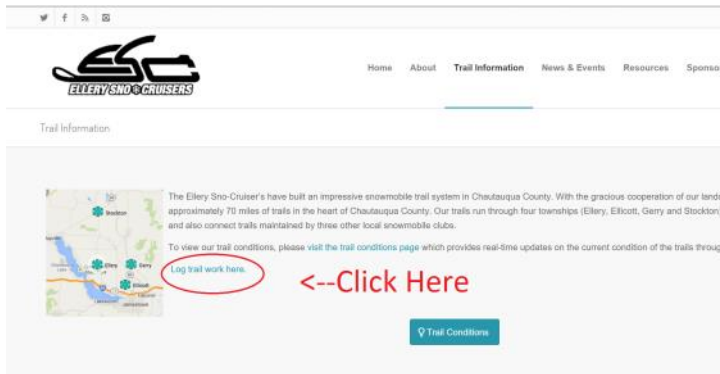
ESC
ELLERY SNO CRUISERS

Home About Trail Information News & Events Resources Sponso

Trail Information

Stockton
Ellery Gerry
Ellicott

The Ellery Sno-Cruiser's have built an impressive snowmobile trail system in Chautauqua County. With the gracious cooperation of our lando approximately 70 miles of trails in the heart of Chautauqua County. Our trails run through four townships (Ellery, Ellicott, Gerry and Stockton) and also connect trails maintained by three other local snowmobile clubs.

To view our trail conditions, please visit the trail conditions page which provides real-time updates on the current condition of the trails throug

Log trail work here.

<--Click Here

Trail Conditions